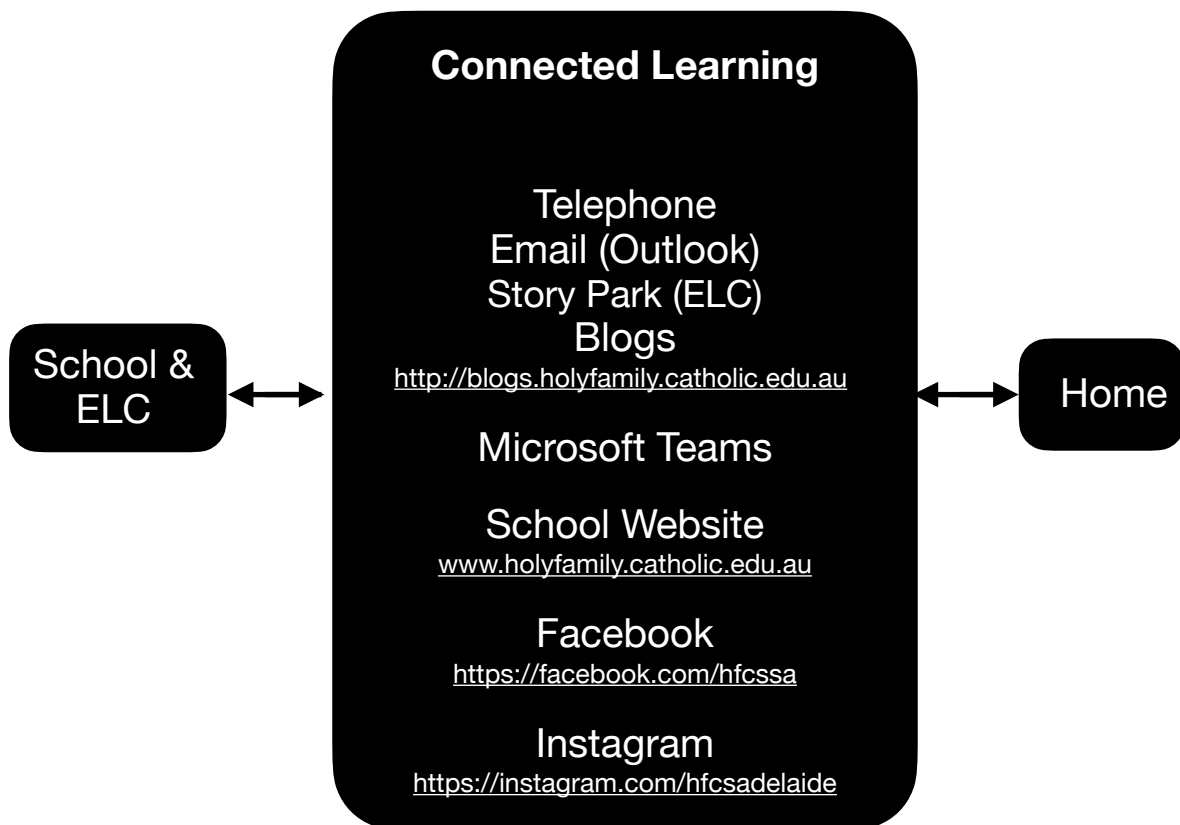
School & ELC

Connected Learning

Telephone
Email (Outlook)
Story Park (ELC)
Blogs
http://blogs.holyfamily.catholic.edu.au

Microsoft Teams

School Website
www.holyfamily.catholic.edu.au

Facebook
https://facebook.com/hfcssa

Instagram
https://instagram.com/hfcsadelaide

Home